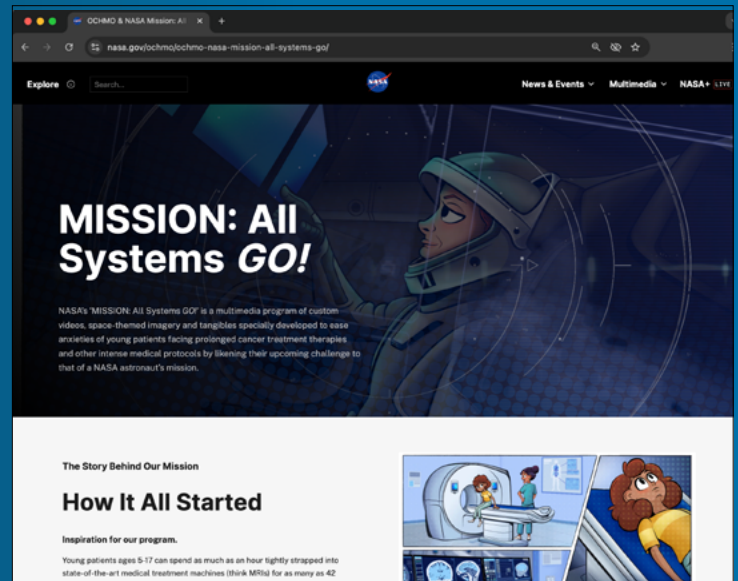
OCHMO & NASA Mission: All ×

nasa.gov/ochmo/ochmo-nasa-mission-all-systems-go/

Explore

Search...

NASA

News & Events

Multimedia

NASA+ LIVE

MISSION: All Systems GO!

NASA's "MISSION: All Systems GO!" is a multimedia program of custom videos, space-themed imagery and tangibles specially developed to ease anxieties of young patients facing prolonged cancer treatment therapies and other intense medical protocols by likening their upcoming challenge to that of a NASA astronaut's mission.

The Story Behind Our Mission

How It All Started

Inspiration for our program.

Young patients ages 5-17 can spend as much as an hour tightly strapped into state-of-the-art medical treatment machines (think MRIs) for as many as 42